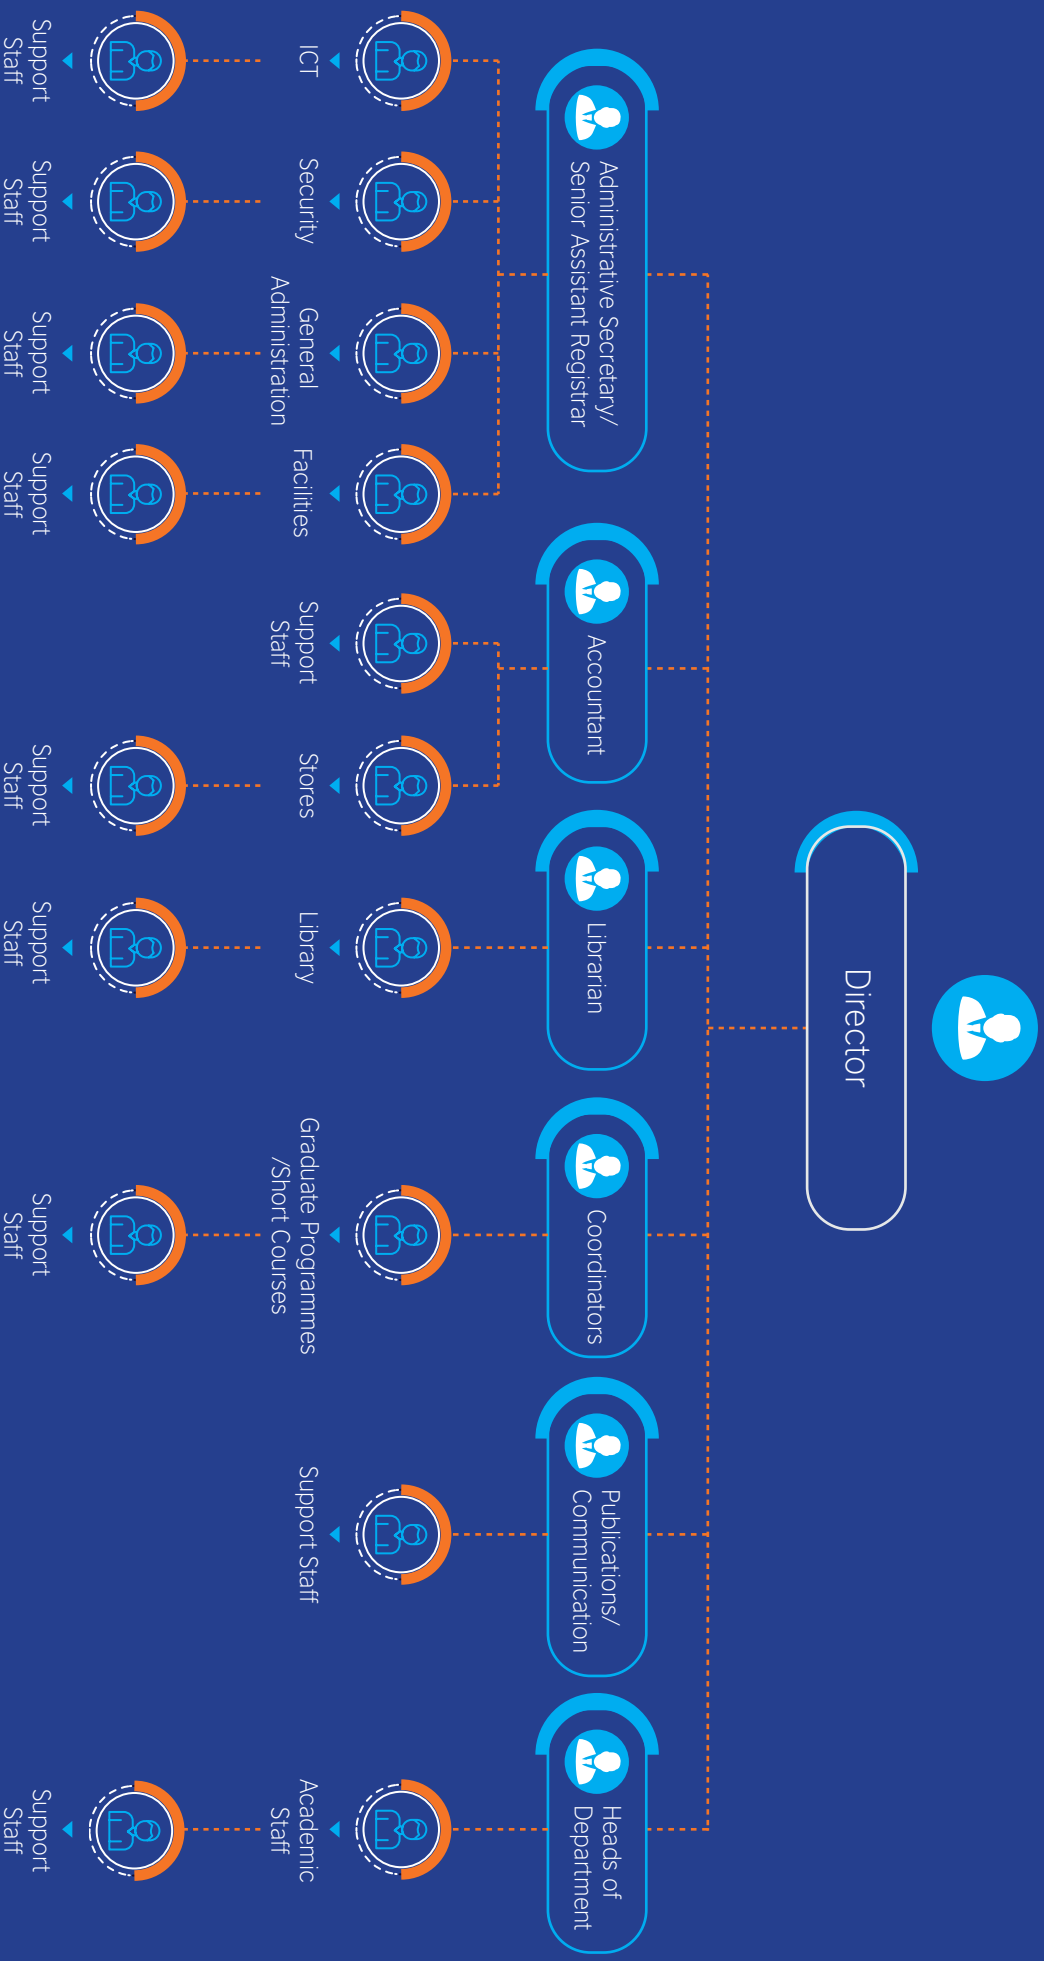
Director

Administrative Secretary/ Senior Assistant Registrar

Accountant

Librarian

Coordinators

Publications/ Communication

Heads of Department

ICT

Security

General Administration

Facilities

Support Staff

Stores

Library

Graduate Programmes /Short Courses

Support Staff

Academic Staff

Support Staff

Support Staff

Support Staff

Support Staff

Support Staff

Support Staff

Support Staff

Support Staff